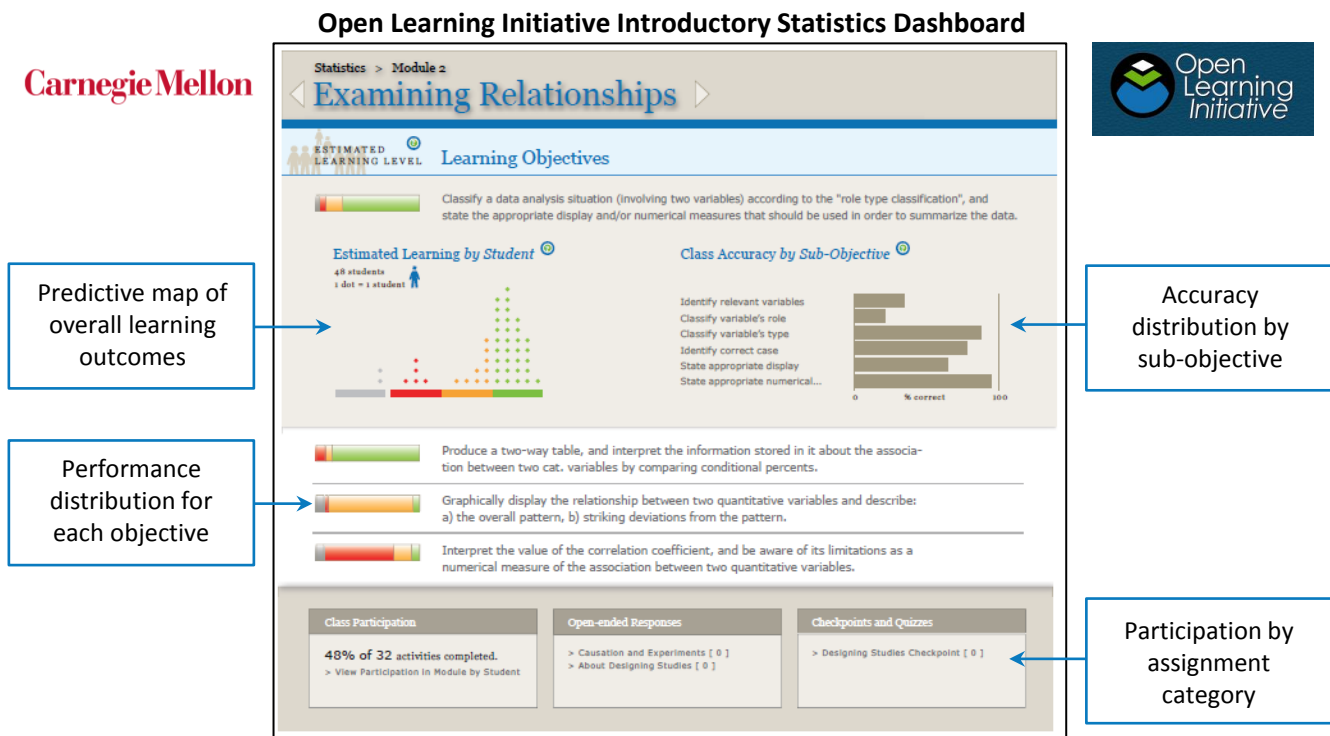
Open Learning Initiative Introductory Statistics Dashboard

Carnegie Mellon

Open Learning Initiative

Statistics > Module 2

Examining Relationships

ESTIMATED LEARNING LEVEL

Learning Objectives

Classify a data analysis situation (involving two variables) according to the "role type classification", and state the appropriate display and/or numerical measures that should be used in order to summarize the data.

Estimated Learning by Student

48 students
1 dot = 1 student

Class Accuracy by Sub-Objective

Identify relevant variables
Classify variable's role
Classify variable's type
Identify correct case
State appropriate display
State appropriate numerical...

0 % correct 100

Predictive map of overall learning outcomes

Accuracy distribution by sub-objective

Performance distribution for each objective

Produce a two-way table, and interpret the information stored in it about the association between two cat. variables by comparing conditional percents.

Graphically display the relationship between two quantitative variables and describe: a) the overall pattern, b) striking deviations from the pattern.

Interpret the value of the correlation coefficient, and be aware of its limitations as a numerical measure of the association between two quantitative variables.

Class Participation

48% of 32 activities completed.
> View Participation in Module by Student

Open-ended Responses

> Causation and Experiments [ 0 ]
> About Designing Studies [ 0 ]

Checkpoints and Quizzes

> Designing Studies Checkpoint [ 0 ]

Participation by assignment category